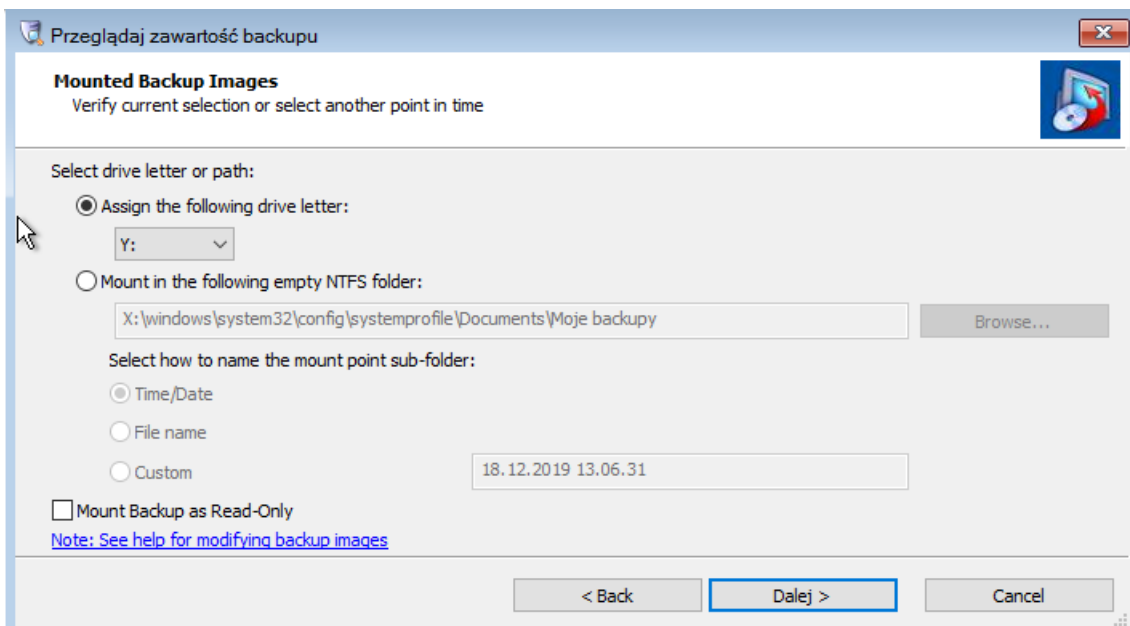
Przeglądaj zawartość backupu

Mounted Backup Images
Verify current selection or select another point in time

Select drive letter or path:

Assign the following drive letter:

Y:

Mount in the following empty NTFS folder:

X:\windows\system32\config\systemprofile\Documents\Moje backupy

Browse...

Select how to name the mount point sub-folder:

Time/Date

File name

Custom

18.12.2019 13.06.31

Mount Backup as Read-Only

Note: See help for modifying backup images

< Back

Dalej >

Cancel